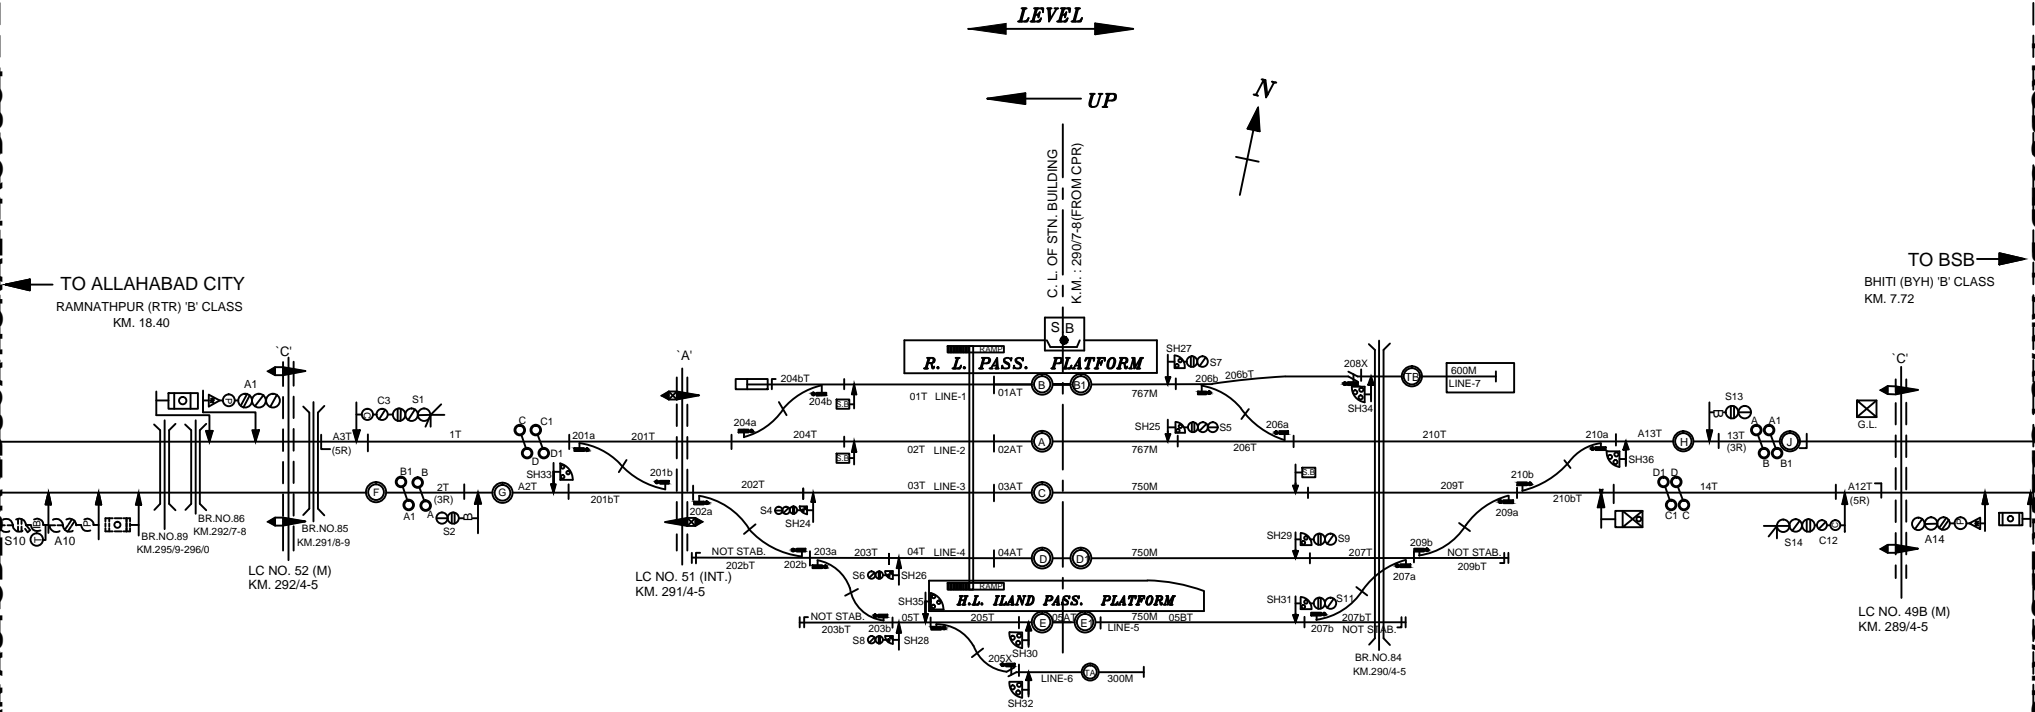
LEVEL

UP

N

C. L. OF STN. BUILDING
K.M.: 290/7-8(FROM CPR)

TO ALLAHABAD CITY
RAMNATHPUR (RTR) 'B' CLASS
KM. 18.40

TO BSB
BHITI (BYH) 'B' CLASS
KM. 7.72

S B

R. L. PASS. PLATFORM

H.L. ILAND PASS. PLATFORM

`C'
`A'
`C'

A1
C3 S1
C C1 D D1
SH33
B1 B
A1 A
S2
2T (3R)
A2T
A3T (5R)
1T
201a 201T 201b 201bT
202T 202a
204bT 204b 204a 204T
01T LINE-1 01AT
02T LINE-2 02AT
03T LINE-3 03AT
04T LINE-4 04AT
05T 205T 05AT LINE-5
767M
767M
750M
750M
750M
SH27 S7
206b 206bT
SH25 S5
206a 206T
208X
SH34
600M LINE-7
210T
210a
A13T
13T (3R)
S13
A A1
B B1
SH36
D1 D
C1 C
14T
A12T (5R)
G.L.
210b 210bT
209a 209T
209b
NOT STAB.
209bT
207a
207T
207bT 207b NOT STAB.
SH29 S9
SH31 S11
S4 SH24
S6 SH26
S8 SH28
SH35
203a 203T
202b 202bT NOT STAB.
NOT STAB. 203bT 203b
205X
SH30
SH32
LINE-6 300M
S10 A10
BR.NO.89 KM.295/9-296/0
BR.NO.86 KM.292/7-8
BR.NO.85 KM.291/8-9
LC NO. 52 (M) KM. 292/4-5
LC NO. 51 (INT.) KM. 291/4-5
BR.NO.84 KM.290/4-5
LC NO. 49B (M) KM. 289/4-5
S14 C12
A14